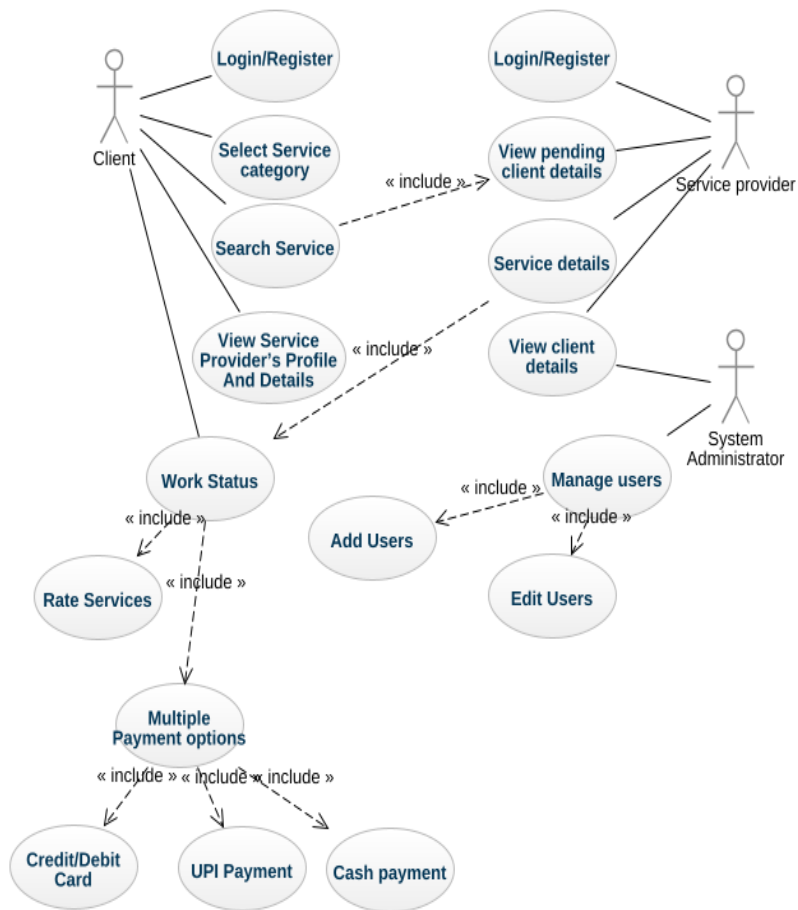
Client

Login/Register

Select Service category

Search Service

View Service Provider's Profile And Details

Login/Register

View pending client details

Service provider

« include »

Service details

View client details

« include »

System Administrator

Work Status

Manage users

« include »

« include »

« include »

Add Users

Rate Services

« include »

Edit Users

Multiple Payment options

« include »

« include »

« include »

Credit/Debit Card

UPI Payment

Cash payment